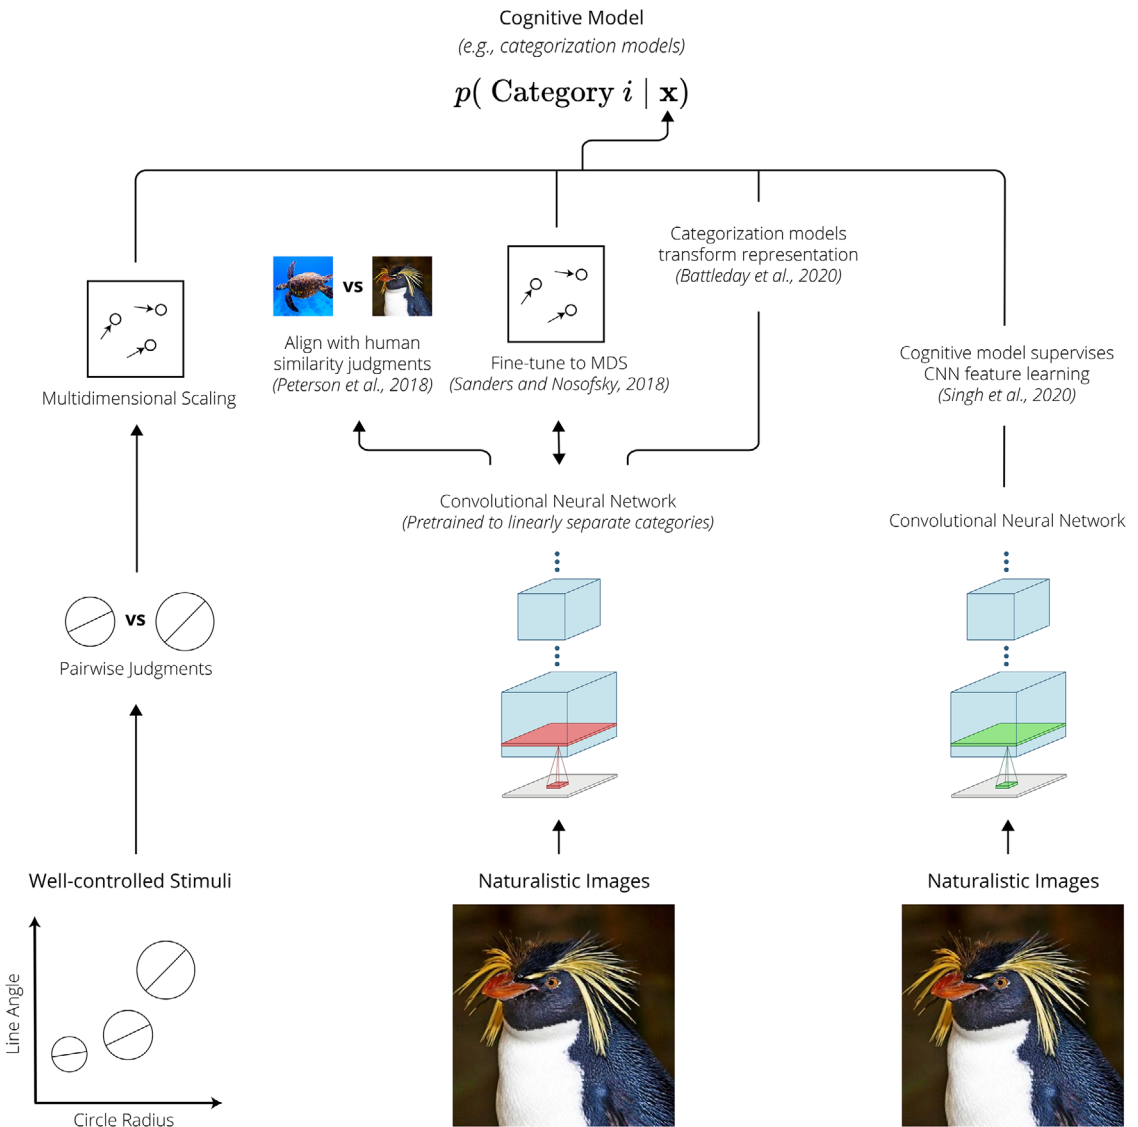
Cognitive Model
(e.g., categorization models)

$p(\text{ Category } i \mid \mathbf{x})$

Categorization models transform representation
(Battleday et al., 2020)

Cognitive model supervises CNN feature learning
(Singh et al., 2020)

Multidimensional Scaling

vs

Align with human similarity judgments
(Peterson et al., 2018)

Fine-tune to MDS
(Sanders and Nosofsky, 2018)

Convolutional Neural Network
(Pretrained to linearly separate categories)

Convolutional Neural Network

vs

Pairwise Judgments

Well-controlled Stimuli

Line Angle

Circle Radius

Naturalistic Images

Naturalistic Images